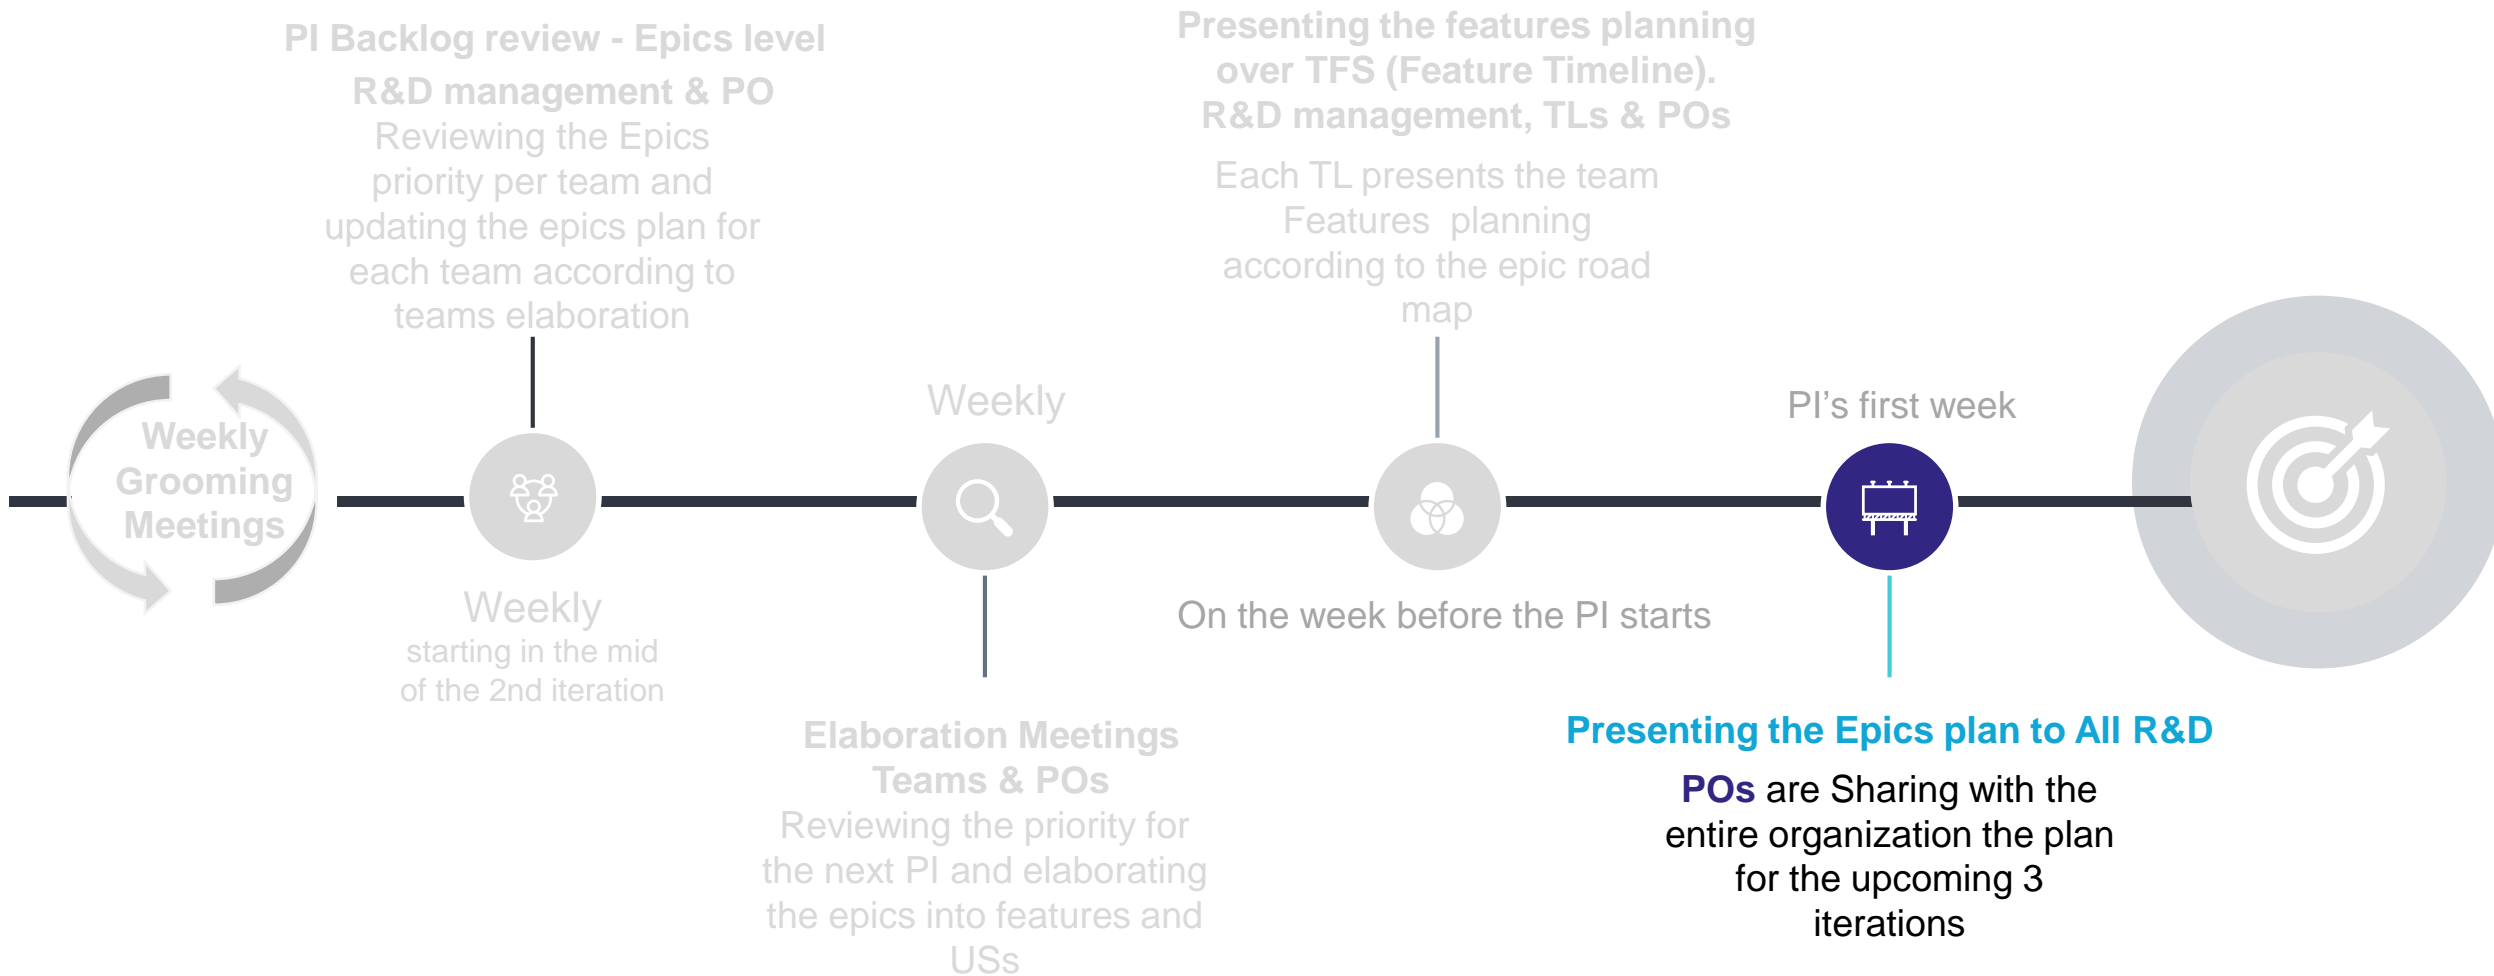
Weekly Grooming Meetings

PI Backlog review - Epics level
R&D management & PO
Reviewing the Epics priority per team and updating the epics plan for each team according to teams elaboration

Weekly
starting in the mid of the 2nd iteration

Weekly

Elaboration Meetings
Teams & POs
Reviewing the priority for the next PI and elaborating the epics into features and USs

Presenting the features planning over TFS (Feature Timeline).
R&D management, TLs & POs
Each TL presents the team Features planning according to the epic road map

On the week before the PI starts

PI's first week

Presenting the Epics plan to All R&D
POs are Sharing with the entire organization the plan for the upcoming 3 iterations